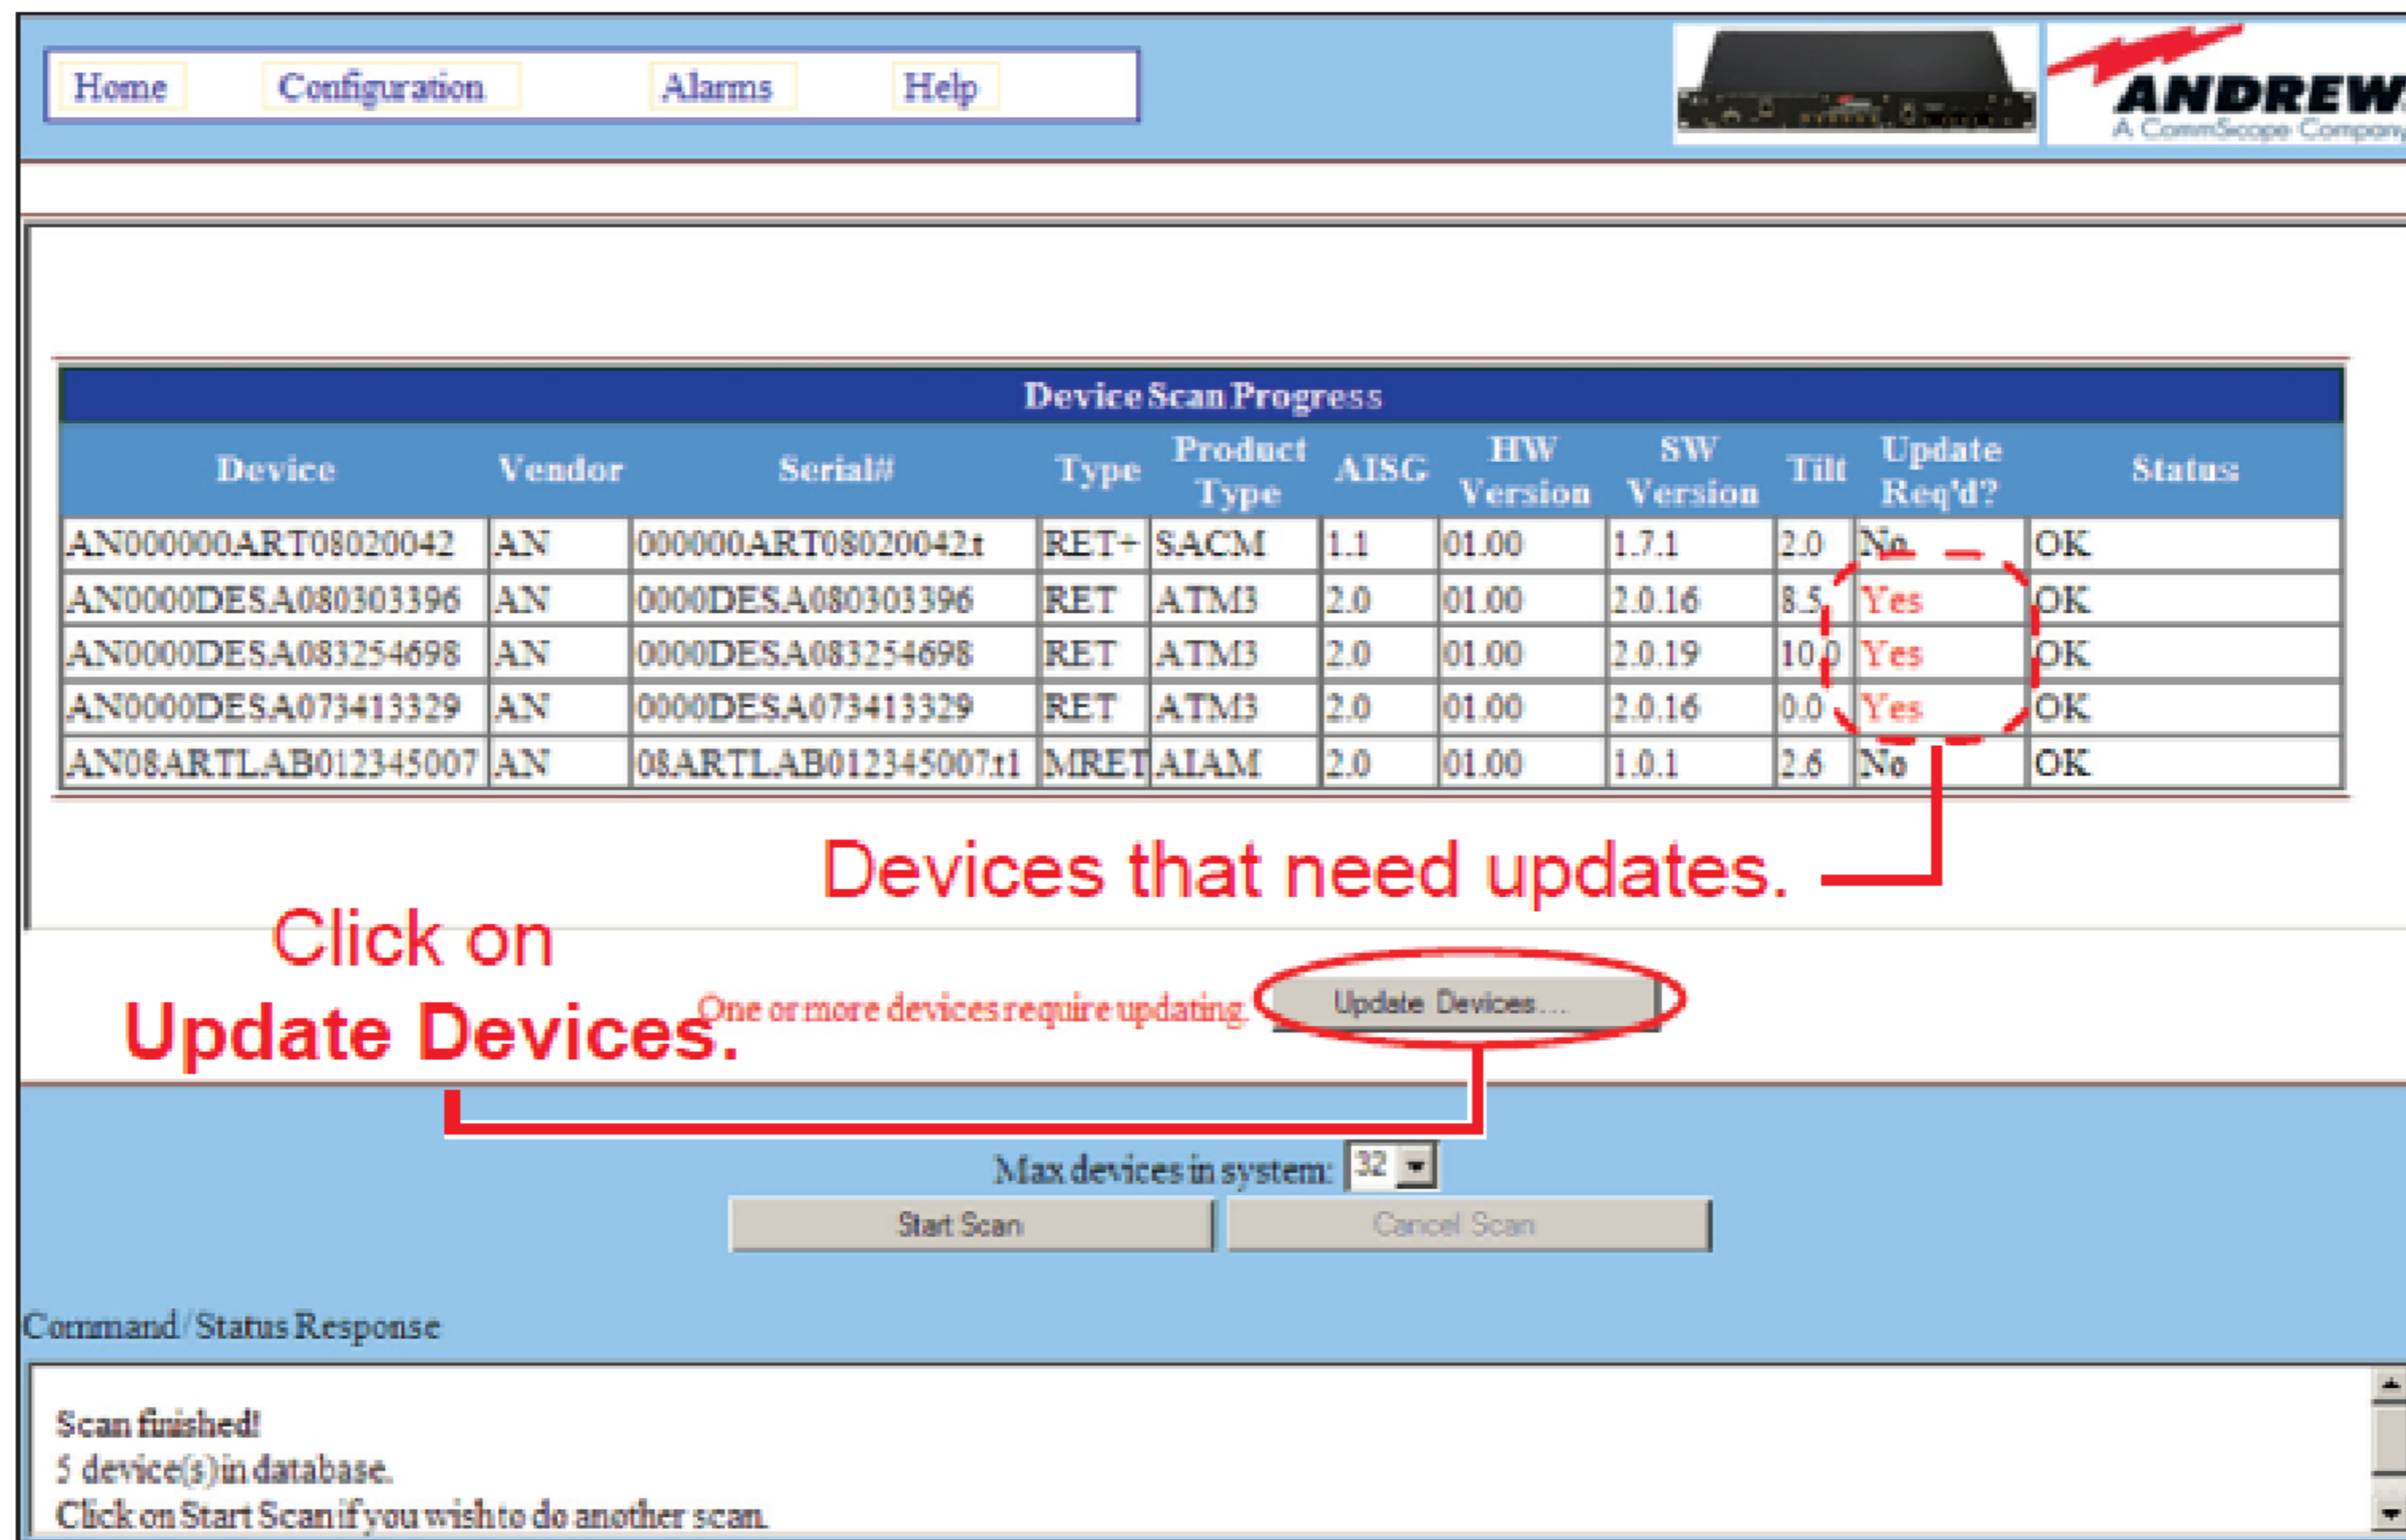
Home Configuration Alarms Help

ANDREW
A CommScope Company

Device Scan Progress

| Device | Vendor | Serial# | Type | Product Type | AISG | HW Version | SW Version | Tilt | Update Req'd? | Status |
|---|---|---|---|---|---|---|---|---|---|---|
| AN000000ART08020042 | AN | 000000ART08020042t | RET+ | SACM | 1.1 | 01.00 | 1.7.1 | 2.0 | No | OK |
| AN0000DESA080303396 | AN | 0000DESA080303396 | RET | ATM3 | 2.0 | 01.00 | 2.0.16 | 8.5 | Yes | OK |
| AN0000DESA083254698 | AN | 0000DESA083254698 | RET | ATM3 | 2.0 | 01.00 | 2.0.19 | 10.0 | Yes | OK |
| AN0000DESA073413329 | AN | 0000DESA073413329 | RET | ATM3 | 2.0 | 01.00 | 2.0.16 | 0.0 | Yes | OK |
| AN08ARTLAB012345007 | AN | 08ARTLAB012345007t1 | MRET | AIAM | 2.0 | 01.00 | 1.0.1 | 2.6 | No | OK |

Devices that need updates.

Click on
Update Devices.

One or more devices require updating. Update Devices...

Max devices in system: 32

Start Scan Cancel Scan

Command/Status Response

Scan finished!
5 device(s) in database.
Click on Start Scan if you wish to do another scan.